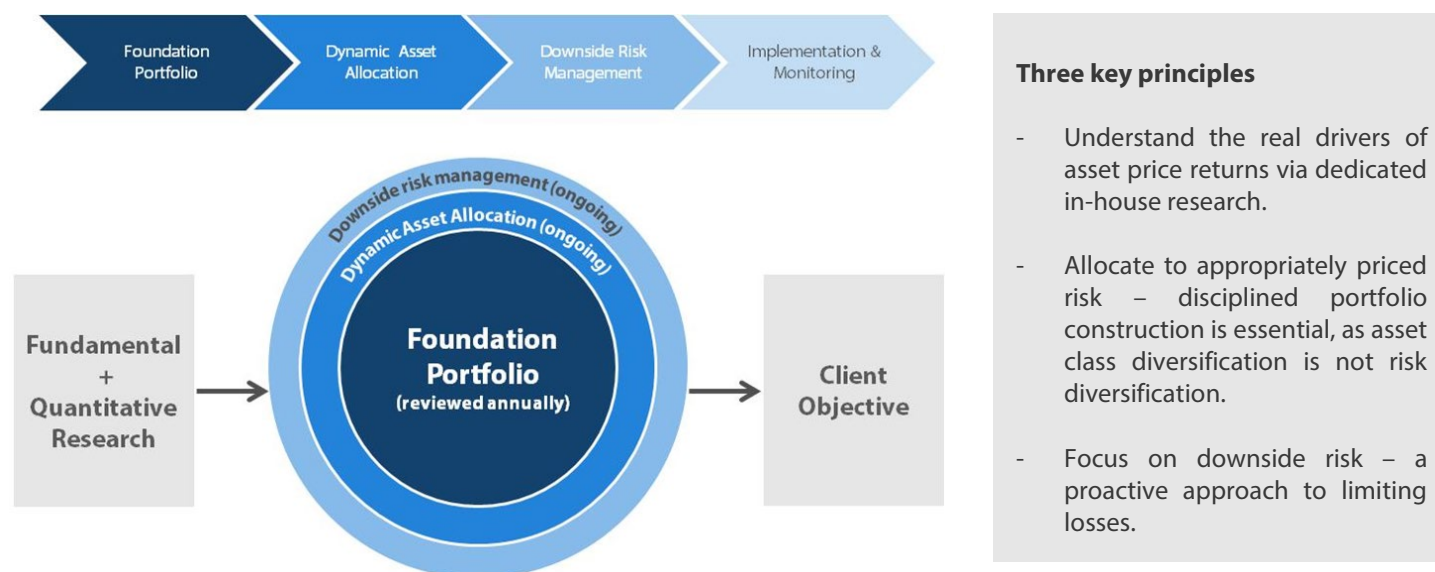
Foundation Portfolio

Dynamic Asset Allocation

Downside Risk Management

Implementation & Monitoring

Downside risk management (ongoing)

Dynamic Asset Allocation (ongoing)

Fundamental + Quantitative Research

Foundation Portfolio (reviewed annually)

Client Objective

Three key principles

- Understand the real drivers of asset price returns via dedicated in-house research.

- Allocate to appropriately priced risk – disciplined portfolio construction is essential, as asset class diversification is not risk diversification.

- Focus on downside risk – a proactive approach to limiting losses.